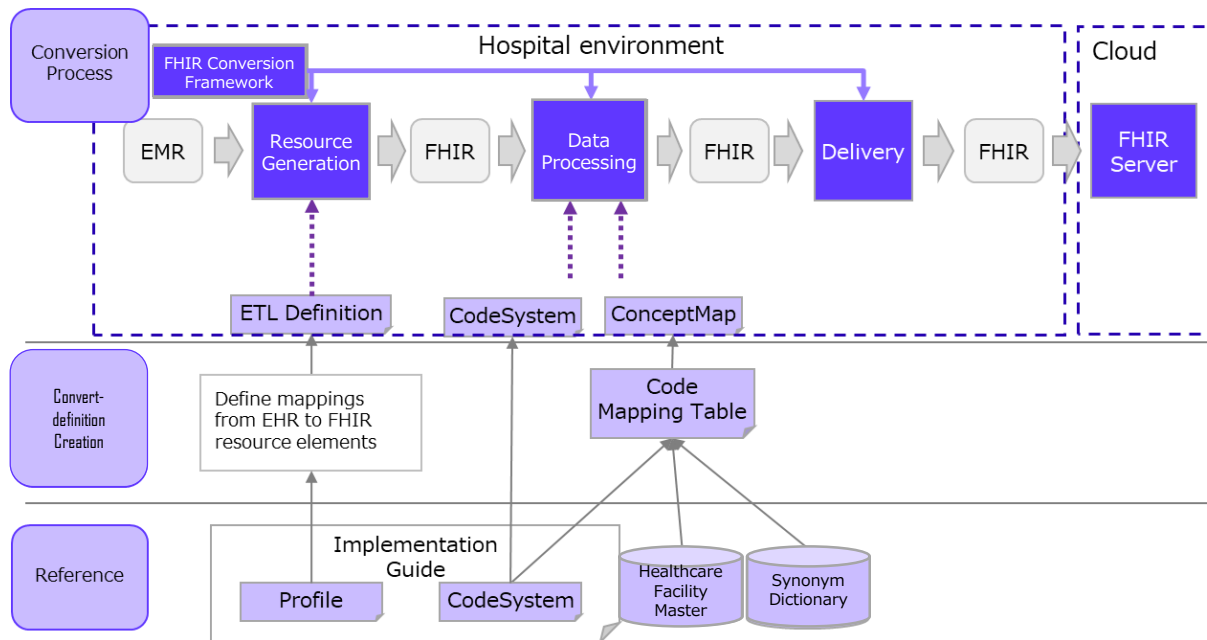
Conversion Process

FHIR Conversion Framework

Hospital environment

Cloud

EMR

Resource Generation

FHIR

Data Processing

FHIR

Delivery

FHIR

FHIR Server

ETL Definition

CodeSystem

ConceptMap

Convert-definition Creation

Define mappings from EHR to FHIR resource elements

Code Mapping Table

Reference

Implementation Guide

Profile

CodeSystem

Healthcare Facility Master

Synonym Dictionary